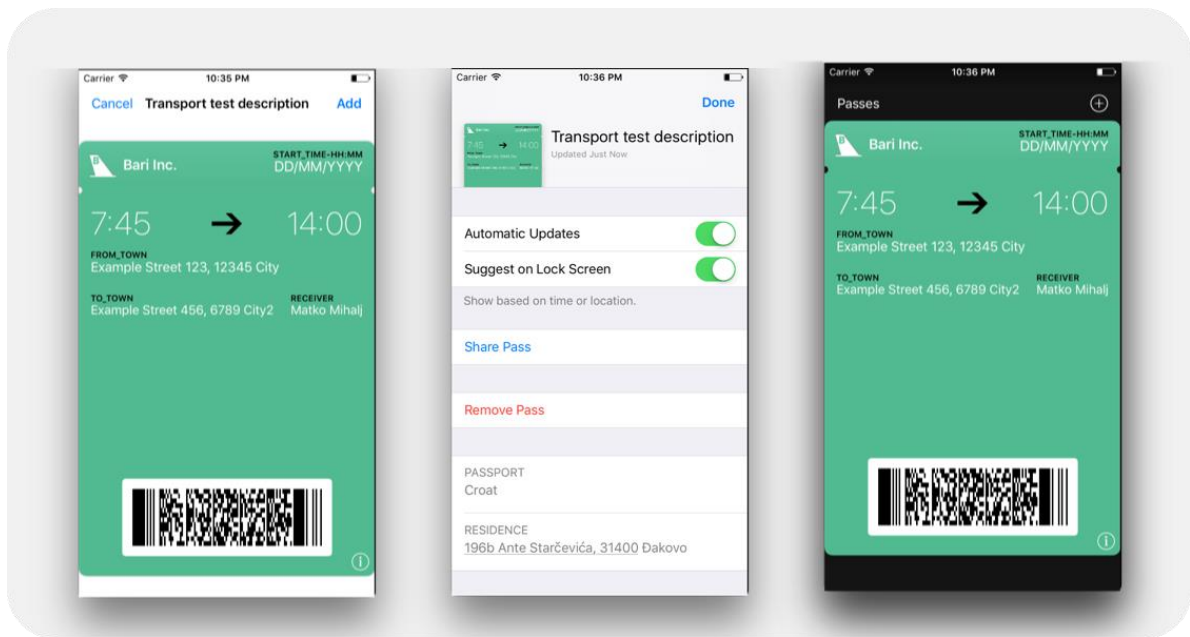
Carrier 10:35 PM

Cancel Transport test description Add

Bari Inc.

START_TIME-HH:MM
DD/MM/YYYY

7:45 → 14:00

FROM_TOWN
Example Street 123, 12345 City

TO_TOWN
Example Street 456, 6789 City2

RECEIVER
Matko Mihalj

Carrier 10:36 PM

Done

Transport test description
Updated Just Now

Automatic Updates

Suggest on Lock Screen

Show based on time or location.

Share Pass

Remove Pass

PASSPORT
Croat

RESIDENCE
196b Ante Starčevića, 31400 Đakovo

Carrier 10:36 PM

Passes

Bari Inc.

START_TIME-HH:MM
DD/MM/YYYY

7:45 → 14:00

FROM_TOWN
Example Street 123, 12345 City

TO_TOWN
Example Street 456, 6789 City2

RECEIVER
Matko Mihalj